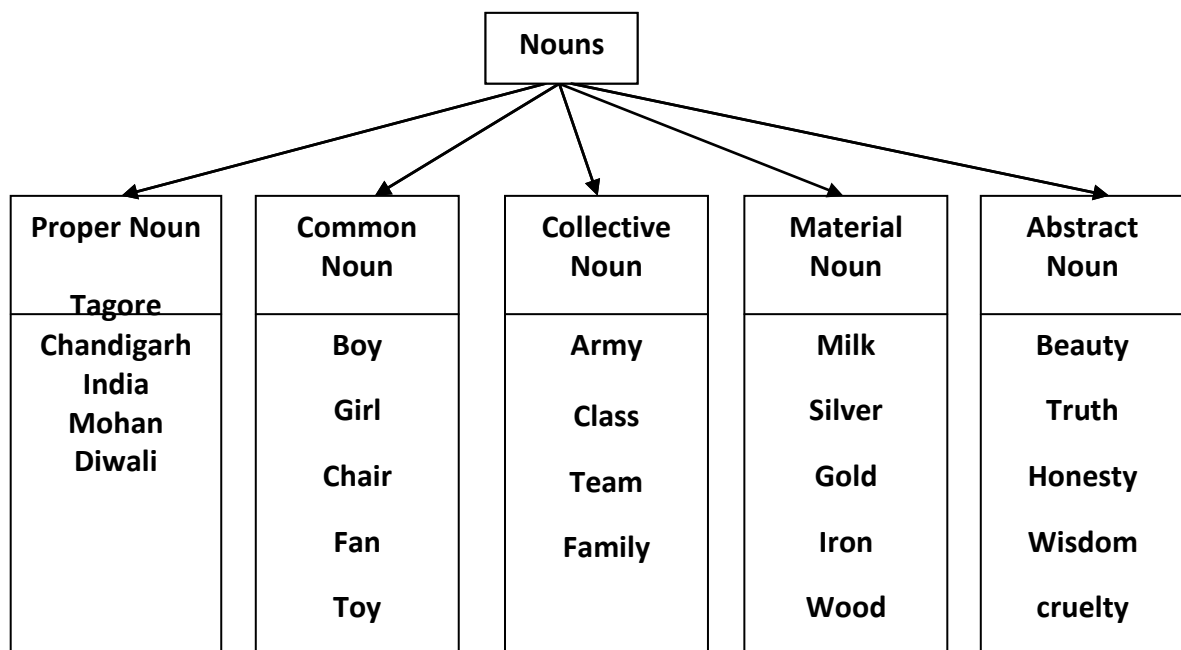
Nouns

| Proper Noun | Common Noun | Collective Noun | Material Noun | Abstract Noun |
|---|---|---|---|---|
| Tagore | Boy | Army | Milk | Beauty |
| Chandigarh | Girl | Class | Silver | Truth |
| India | Chair | Team | Gold | Honesty |
| Mohan | Fan | Family | Iron | Wisdom |
| Diwali | Toy | | Wood | cruelty |